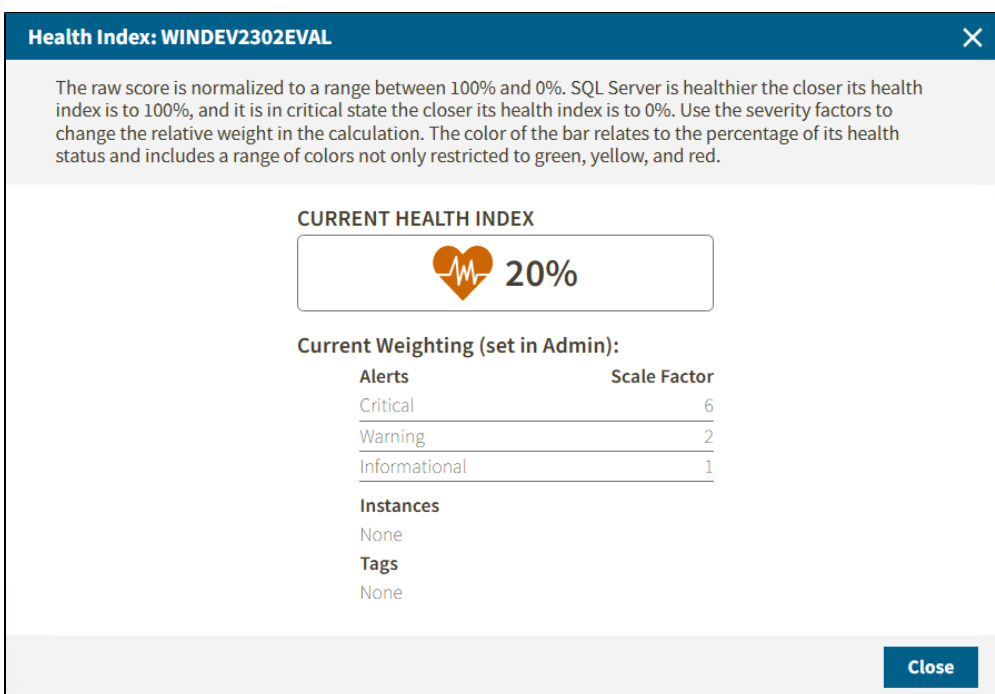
Health Index: WINDEV2302EVAL

The raw score is normalized to a range between 100% and 0%. SQL Server is healthier the closer its health index is to 100%, and it is in critical state the closer its health index is to 0%. Use the severity factors to change the relative weight in the calculation. The color of the bar relates to the percentage of its health status and includes a range of colors not only restricted to green, yellow, and red.

CURRENT HEALTH INDEX

20%

Current Weighting (set in Admin):

| Alerts | Scale Factor |
|---|---|
| Critical | 6 |
| Warning | 2 |
| Informational | 1 |

Instances

None

Tags

None

Close